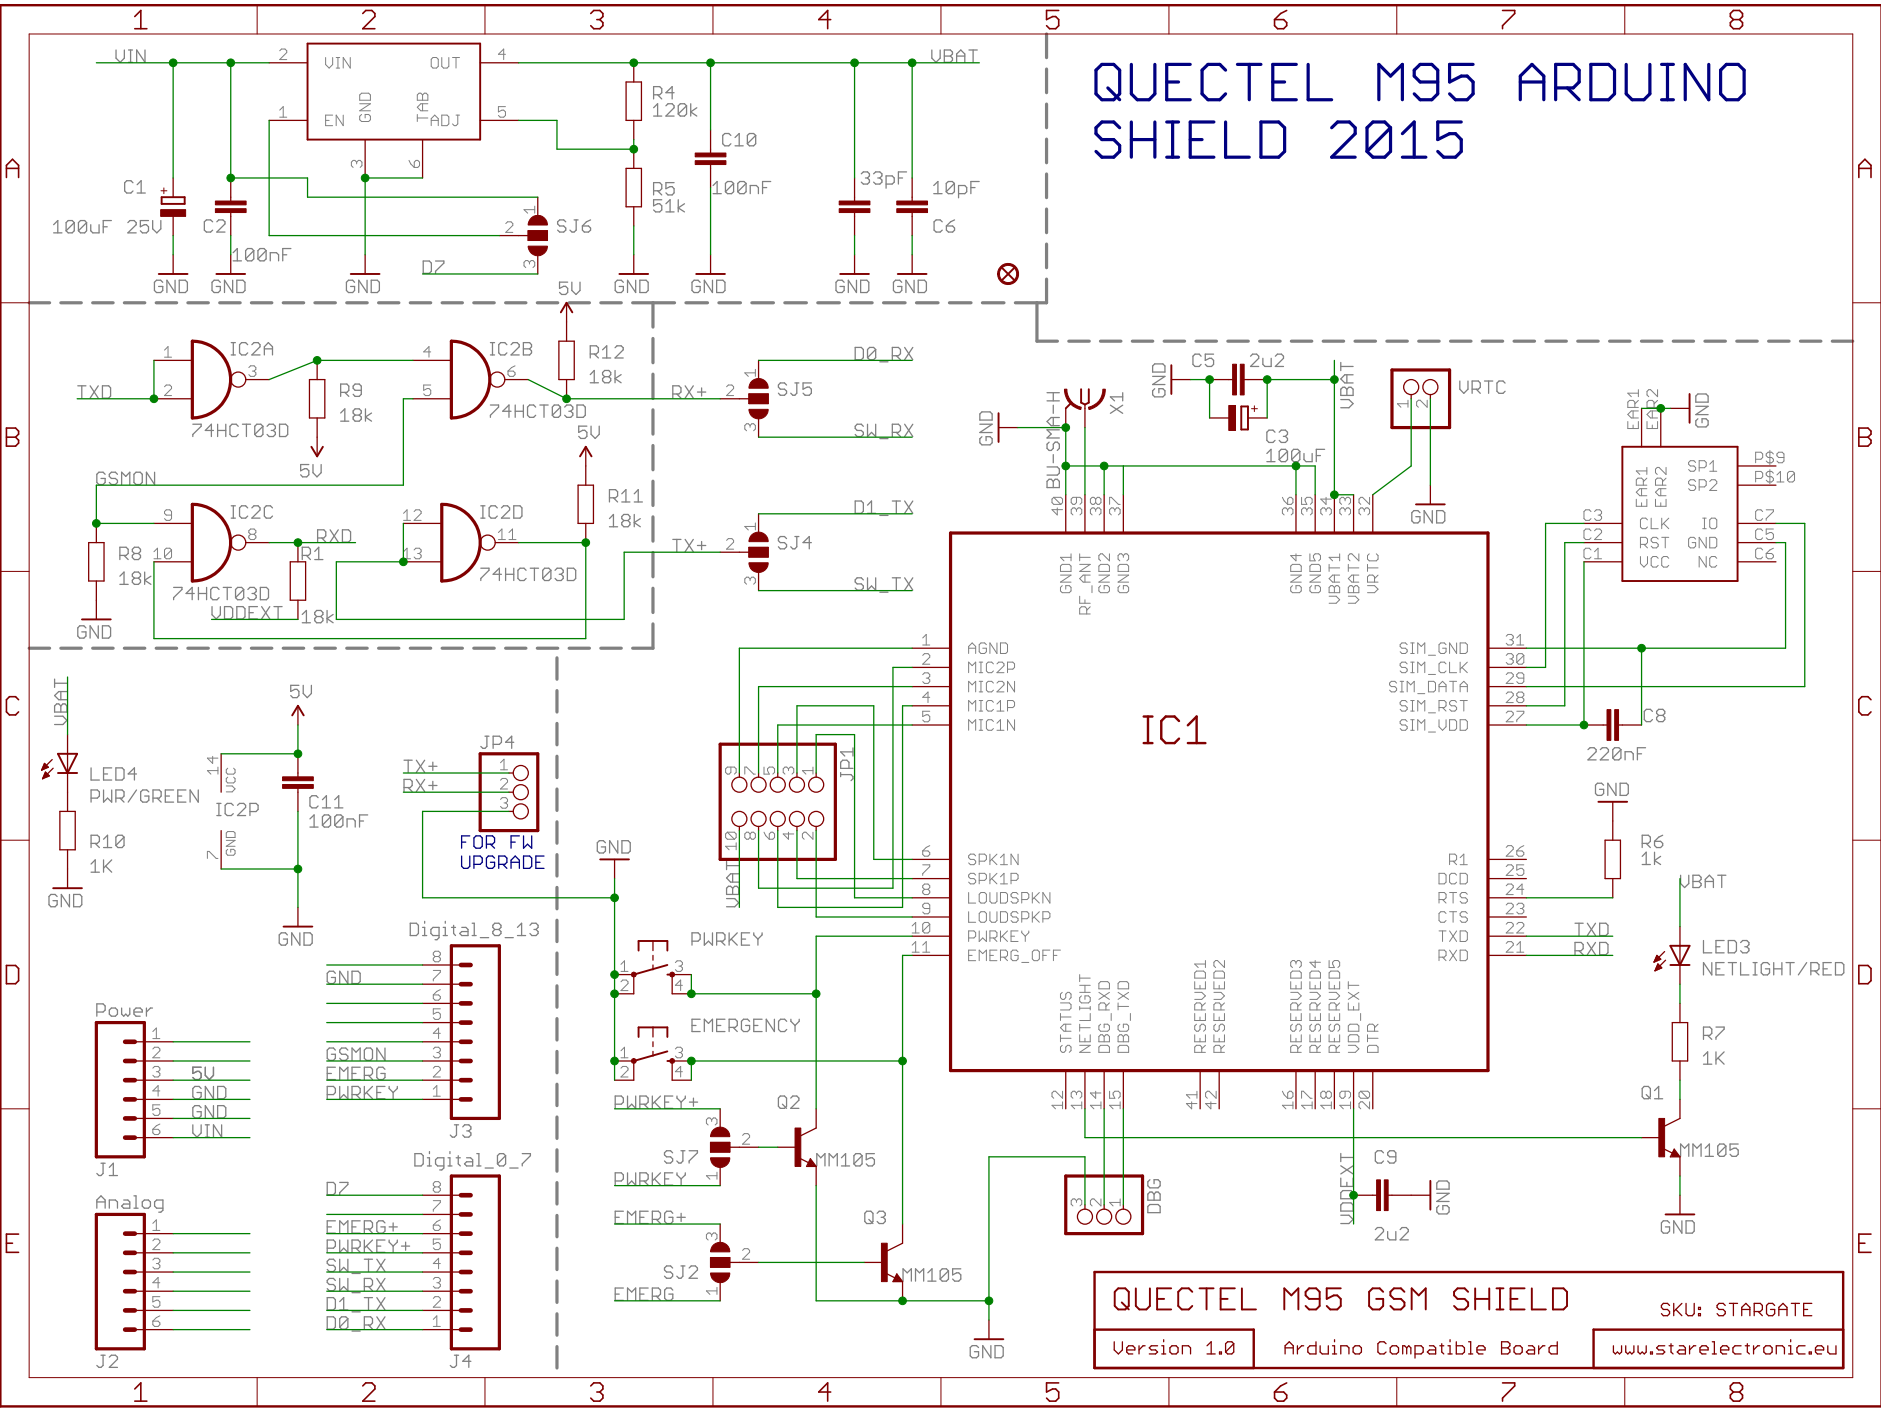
1 2 3 4 5 6 7 8

QUECTEL M95 ARDUINO SHIELD 2015

VIN
VIN OUT
EN GND TAB ADJ
VBAT
R4 120k
C10 100nF
R5 51k
33pF
10pF C6
C1 100uF 25V
C2 100nF
SJ6
D7
GND GND GND GND GND GND GND
5V

IC2A 74HCT03D
TXD
R9 18k
5V
IC2B 74HCT03D
R12 18k
RX+
SJ5
D0_RX
SW_RX
GSMON
IC2C 74HCT03D
R8 18k
GND
RXD
R1 18k
VDDEXT
IC2D 74HCT03D
5V
R11 18k
TX+
SJ4
D1_TX
SW_TX

GND C5 2u2
VBAT
C3 100uF
VRTC
GND
X1 BU-SMA-H
GND
EAR1 EAR2
SP1 SP2
P$9 P$10
CLK IO
RST GND
VCC NC
C3 C2 C1
C7 C5 C6

IC1
GND1 RF_ANT GND2 GND3
GND4 GND5 VBAT1 VBAT2 VRTC
AGND MIC2P MIC2N MIC1P MIC1N
SIM_GND SIM_CLK SIM_DATA SIM_RST SIM_VDD
C8 220nF
SPK1N SPK1P LOUDSPKN LOUDSPKP PWRKEY EMERG_OFF
R1 DCD RTS CTS TXD RXD
TXD RXD
STATUS NETLIGHT DBG_RXD DBG_TXD
RESERVED1 RESERVED2
RESERVED3 RESERVED4 RESERVED5 VDD_EXT DTR

VBAT
LED4 PWR/GREEN
R10 1K
GND
5V
IC2P
C11 100nF
GND
JP4
TX+ RX+
FOR FW UPGRADE
JP1
VBAT
GND
PWRKEY
EMERGENCY
GND
R6 1k
VBAT
LED3 NETLIGHT/RED
R7 1K
Q1 MM105
GND

Digital_8_13
GND GSMON EMERG PWRKEY
J3
Power
5V GND GND VIN
J1
Analog
J2
Digital_0_7
D7 EMERG+ PWRKEY+ SW_TX SW_RX D1_TX D0_RX
J4
PWRKEY+
SJ7 PWRKEY
Q2 MM105
EMERG+
SJ2 EMERG
Q3 MM105
GND
DBG
VDDEXT C9 2u2 GND

QUECTEL M95 GSM SHIELD
SKU: STARGATE
Version 1.0
Arduino Compatible Board
www.starelectronic.eu